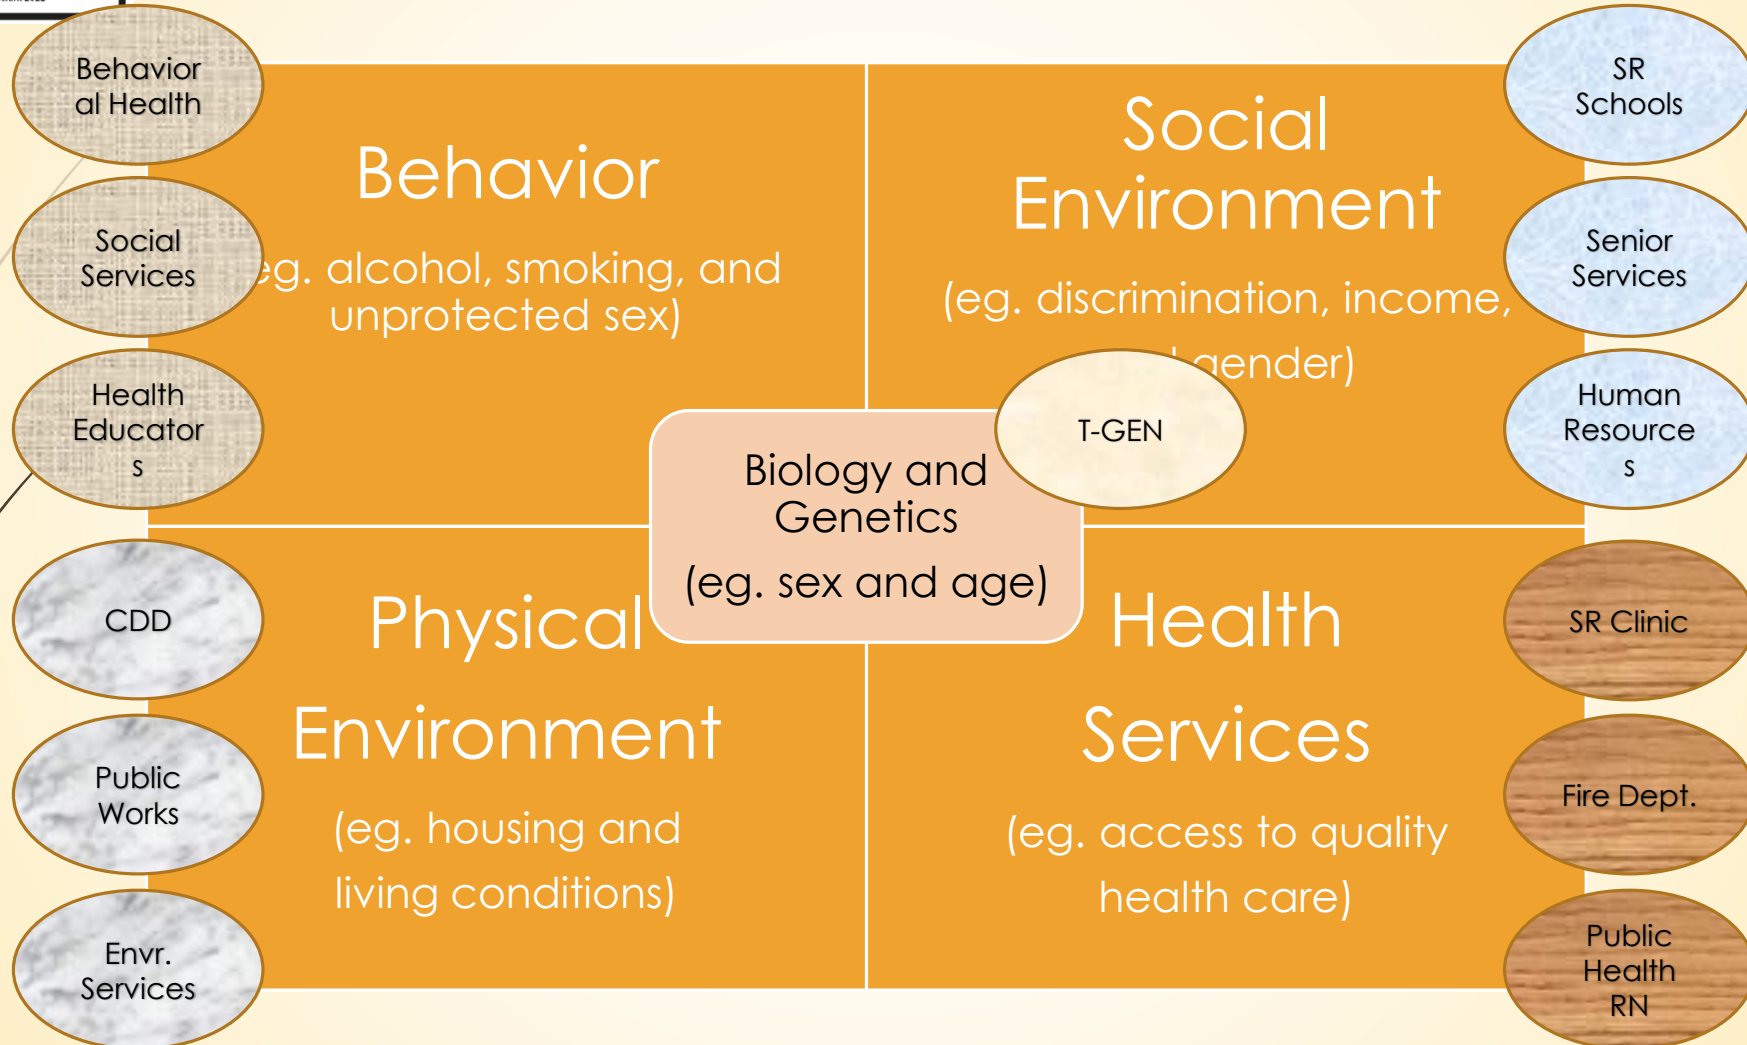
Behavioral Health

Social Services

Health Educators

CDD

Public Works

Envr. Services

Behavior

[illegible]g. alcohol, smoking, and unprotected sex)

Social Environment

(eg. discrimination, income, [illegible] gender)

T-GEN

Biology and Genetics

(eg. sex and age)

Physical Environment

(eg. housing and living conditions)

Health Services

(eg. access to quality health care)

SR Schools

Senior Services

Human Resources

SR Clinic

Fire Dept.

Public Health RN